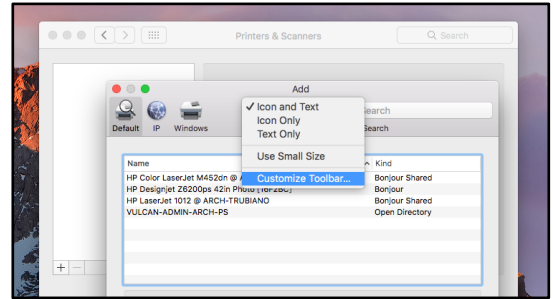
Printers & Scanners

Search

Add

Default IP Windows

✓ Icon and Text
Icon Only
Text Only

Use Small Size

Customize Toolbar...

Search

Search

Name

Kind

HP Color LaserJet M452dn @ A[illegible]

Bonjour Shared

HP Designjet Z6200ps 42in Photo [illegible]

Bonjour

HP LaserJet 1012 @ ARCH-TRUBIANO

Bonjour Shared

VULCAN-ADMIN-ARCH-PS

Open Directory

+ −